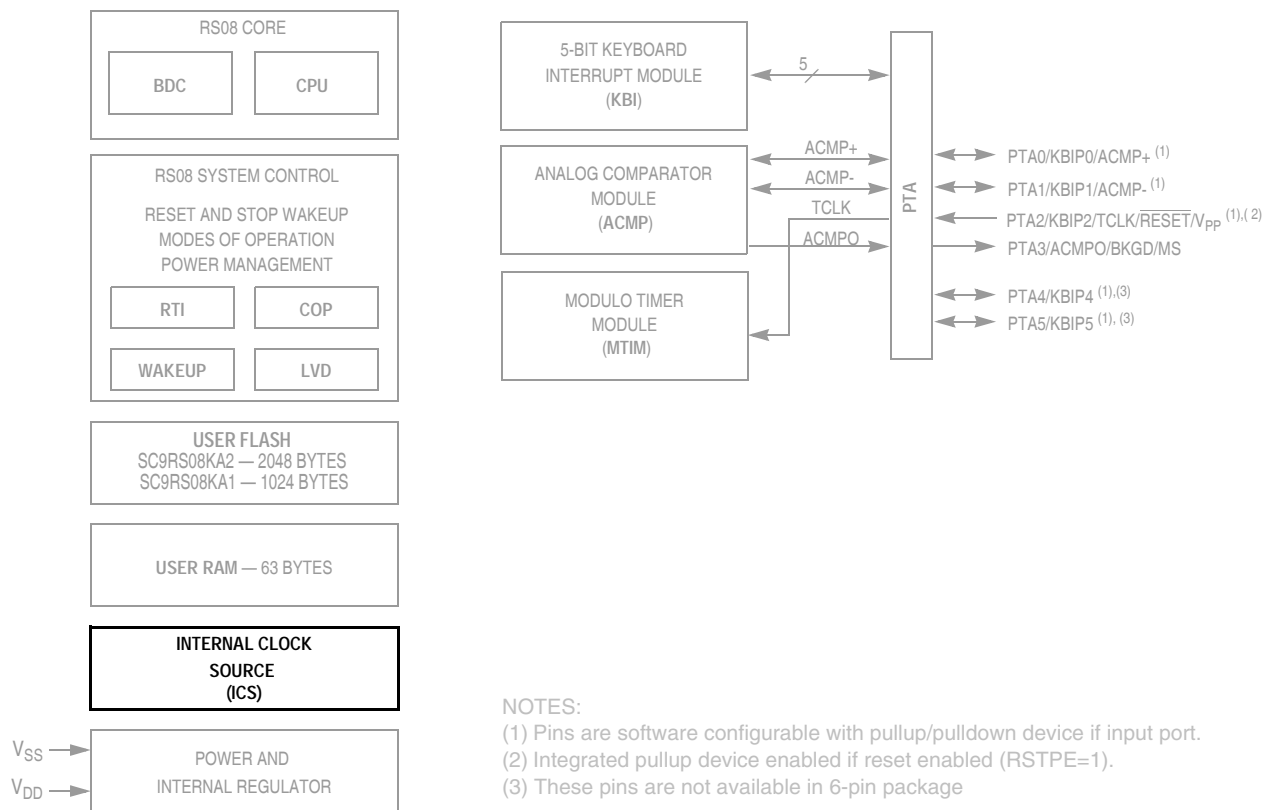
RS08 CORE

BDC

CPU

RS08 SYSTEM CONTROL

RESET AND STOP WAKEUP MODES OF OPERATION POWER MANAGEMENT

RTI

COP

WAKEUP

LVD

USER FLASH
SC9RS08KA2 — 2048 BYTES
SC9RS08KA1 — 1024 BYTES

USER RAM — 63 BYTES

INTERNAL CLOCK SOURCE (ICS)

$V_{SS}$

$V_{DD}$

POWER AND INTERNAL REGULATOR

5-BIT KEYBOARD INTERRUPT MODULE (KBI)

5

ANALOG COMPARATOR MODULE (ACMP)

ACMP+

ACMP-

TCLK

ACMPO

MODULO TIMER MODULE (MTIM)

PTA

PTA0/KBIP0/ACMP+ $^{(1)}$

PTA1/KBIP1/ACMP- $^{(1)}$

PTA2/KBIP2/TCLK/$\overline{RESET}$/$V_{PP}$ $^{(1),(2)}$

PTA3/ACMPO/BKGD/MS

PTA4/KBIP4 $^{(1),(3)}$

PTA5/KBIP5 $^{(1),(3)}$

NOTES:
(1) Pins are software configurable with pullup/pulldown device if input port.
(2) Integrated pullup device enabled if reset enabled (RSTPE=1).
(3) These pins are not available in 6-pin package